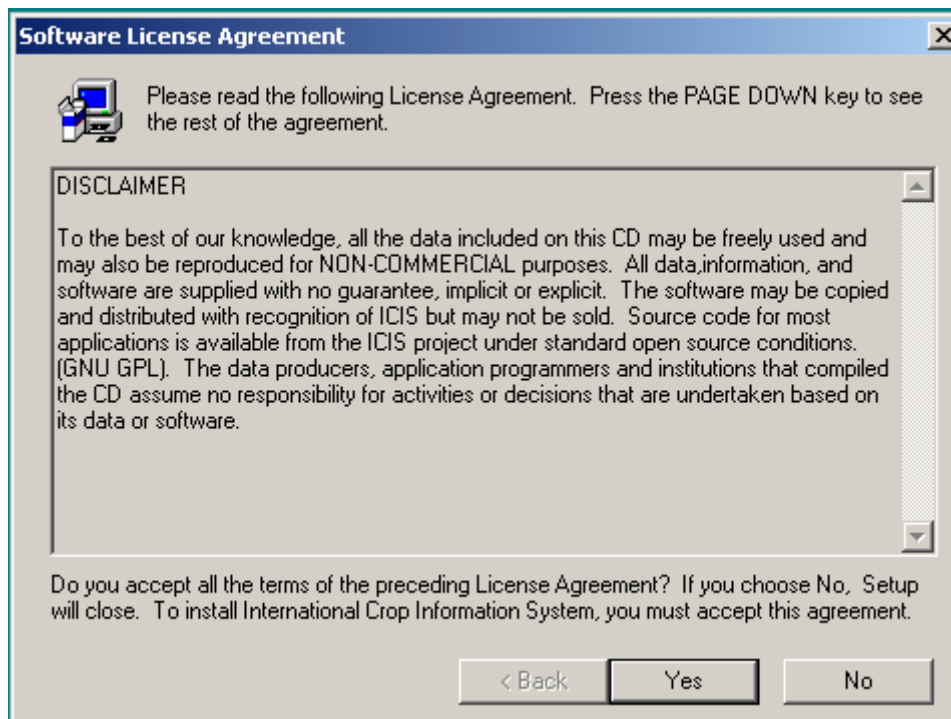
Software License Agreement

Please read the following License Agreement. Press the PAGE DOWN key to see the rest of the agreement.

DISCLAIMER

To the best of our knowledge, all the data included on this CD may be freely used and may also be reproduced for NON-COMMERCIAL purposes. All data,information, and software are supplied with no guarantee, implicit or explicit. The software may be copied and distributed with recognition of ICIS but may not be sold. Source code for most applications is available from the ICIS project under standard open source conditions. (GNU GPL). The data producers, application programmers and institutions that compiled the CD assume no responsibility for activities or decisions that are undertaken based on its data or software.

Do you accept all the terms of the preceding License Agreement? If you choose No, Setup will close. To install International Crop Information System, you must accept this agreement.

< Back

Yes

No